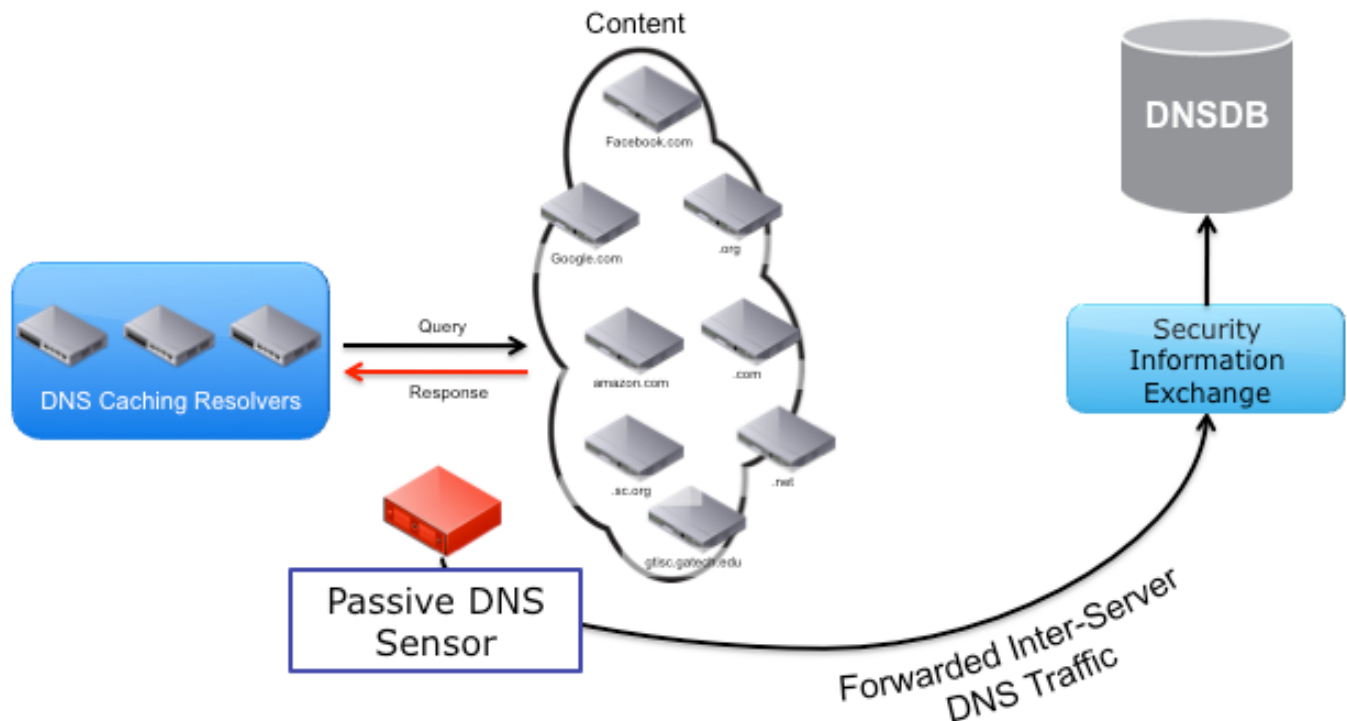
Content

Facebook.com

Google.com

.org

amazon.com

.com

.sc.org

.net

gtisc.gatech.edu

DNSDB

Security Information Exchange

DNS Caching Resolvers

Query

Response

Passive DNS Sensor

Forwarded Inter-Server DNS Traffic